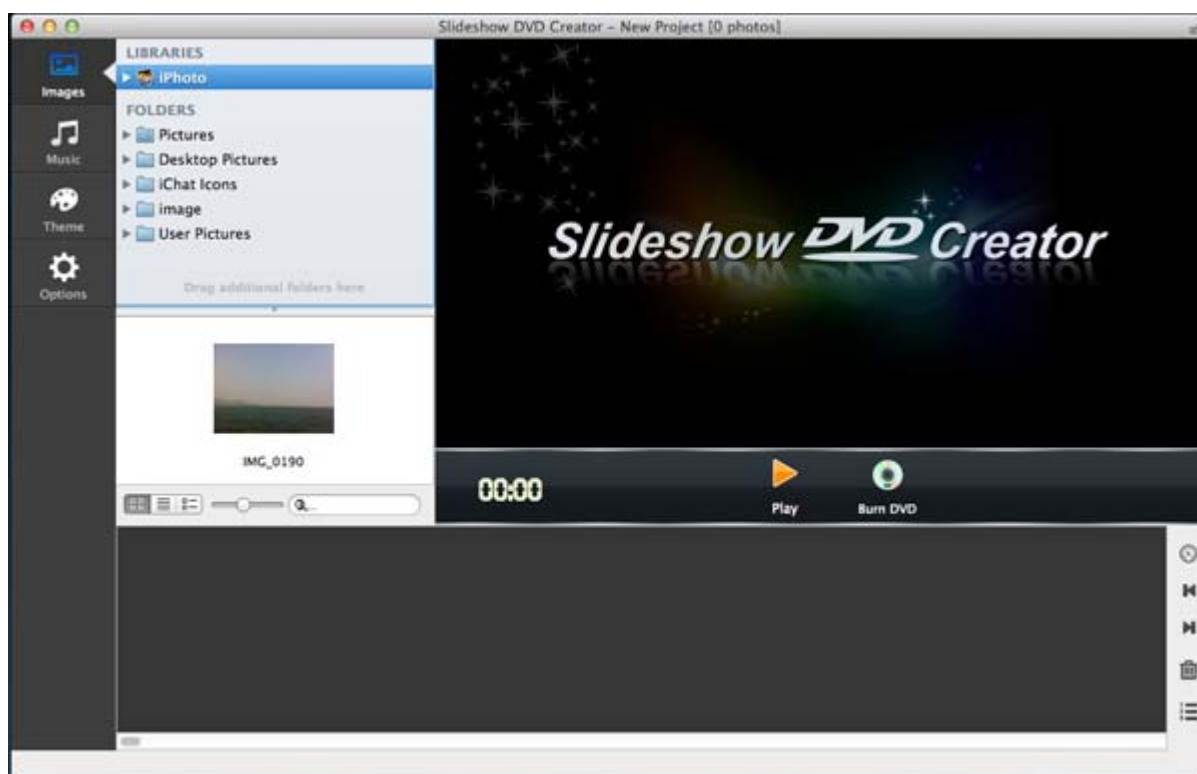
Slideshow DVD Creator – New Project [0 photos]

Images
Music
Theme
Options

LIBRARIES
iPhoto
FOLDERS
Pictures
Desktop Pictures
iChat Icons
image
User Pictures
Drag additional folders here

IMG_0190

Slideshow DVD Creator

00:00
Play
Burn DVD